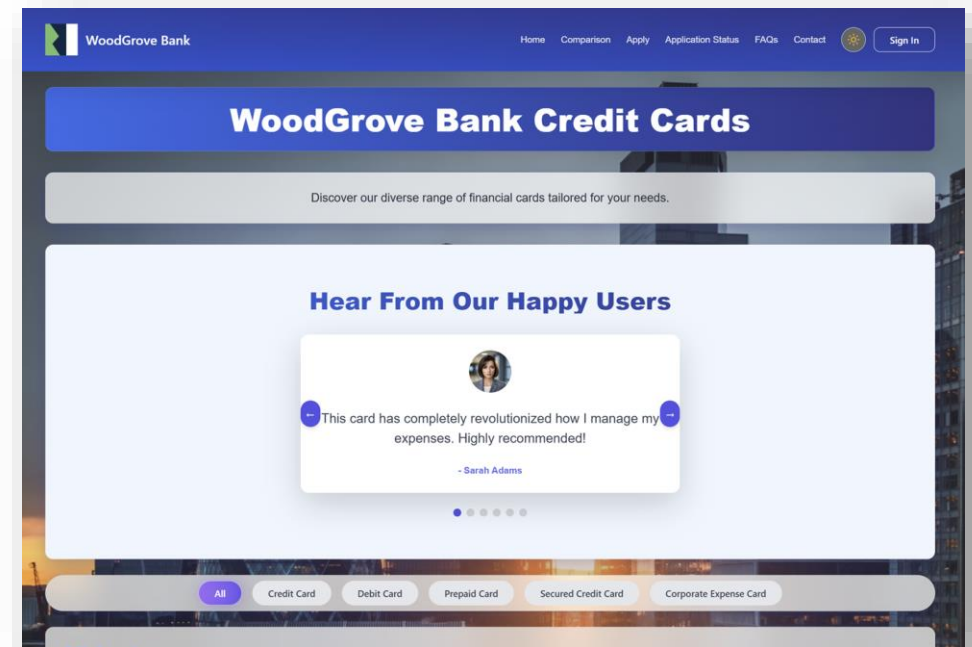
WoodGrove Bank

Home Comparison Apply Application Status FAQs Contact Sign In

WoodGrove Bank Credit Cards

Discover our diverse range of financial cards tailored for your needs.

Hear From Our Happy Users

← This card has completely revolutionized how I manage my expenses. Highly recommended! →

- Sarah Adams

All Credit Card Debit Card Prepaid Card Secured Credit Card Corporate Expense Card